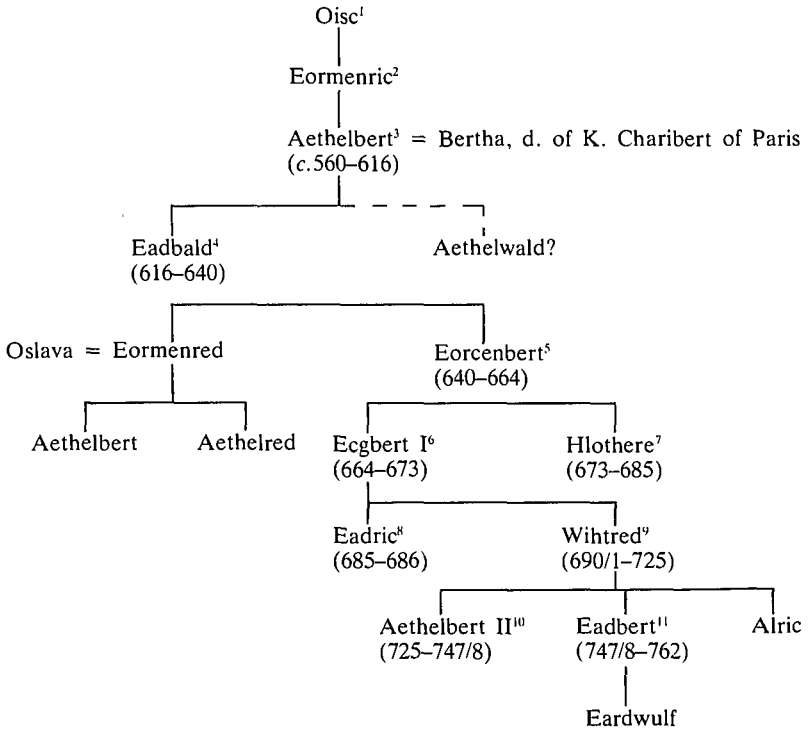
Oisc$^{1}$

Eormenric$^{2}$

Aethelbert$^{3}$ = Bertha, d. of K. Charibert of Paris (c.560–616)

Eadbald$^{4}$ (616–640)

Aethelwald?

Oslava = Eormenred

Eorcenbert$^{5}$ (640–664)

Aethelbert

Aethelred

Ecgbert I$^{6}$ (664–673)

Hlothere$^{7}$ (673–685)

Eadric$^{8}$ (685–686)

Wihtred$^{9}$ (690/1–725)

Aethelbert II$^{10}$ (725–747/8)

Eadbert$^{11}$ (747/8–762)

Alric

Eardwulf